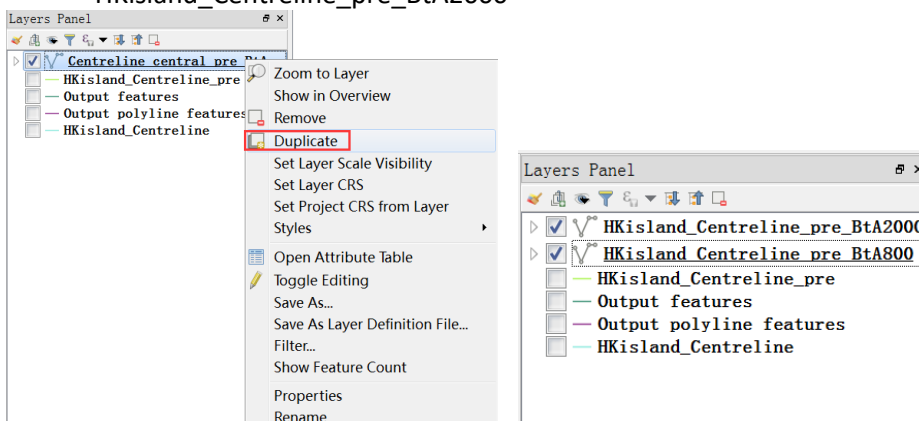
HKisland_Centreline_pre_BtA2000

Layers Panel

Centreline_central_pre_BtA
HKisland_Centreline_pre
Output features
Output polyline features
HKisland_Centreline

Zoom to Layer
Show in Overview
Remove
Duplicate
Set Layer Scale Visibility
Set Layer CRS
Set Project CRS from Layer
Styles
Open Attribute Table
Toggle Editing
Save As...
Save As Layer Definition File...
Filter...
Show Feature Count
Properties
Rename

Layers Panel

HKisland_Centreline_pre_BtA2000
HKisland_Centreline_pre_BtA800
HKisland_Centreline_pre
Output features
Output polyline features
HKisland_Centreline